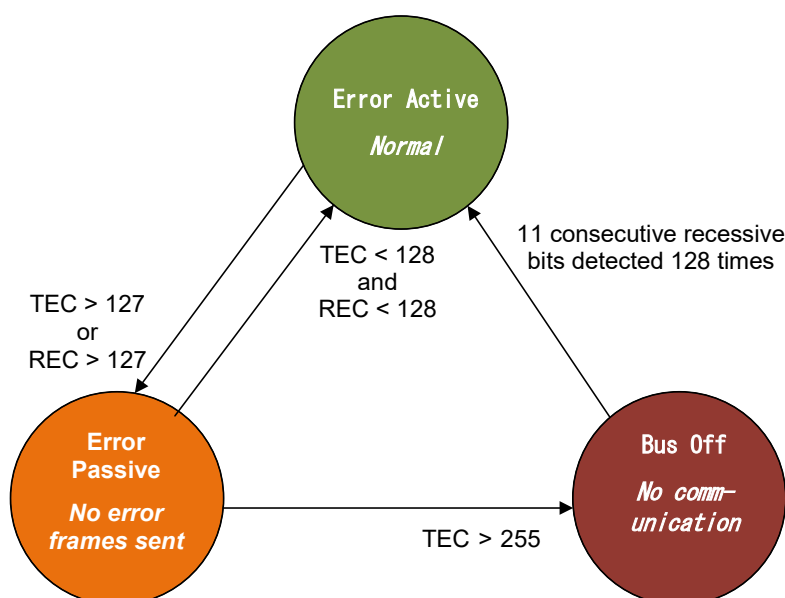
Error Active

*Normal*

11 consecutive recessive bits detected 128 times

TEC < 128
and
REC < 128

TEC > 127
or
REC > 127

Error Passive

*No error frames sent*

Bus Off

*No communication*

TEC > 255